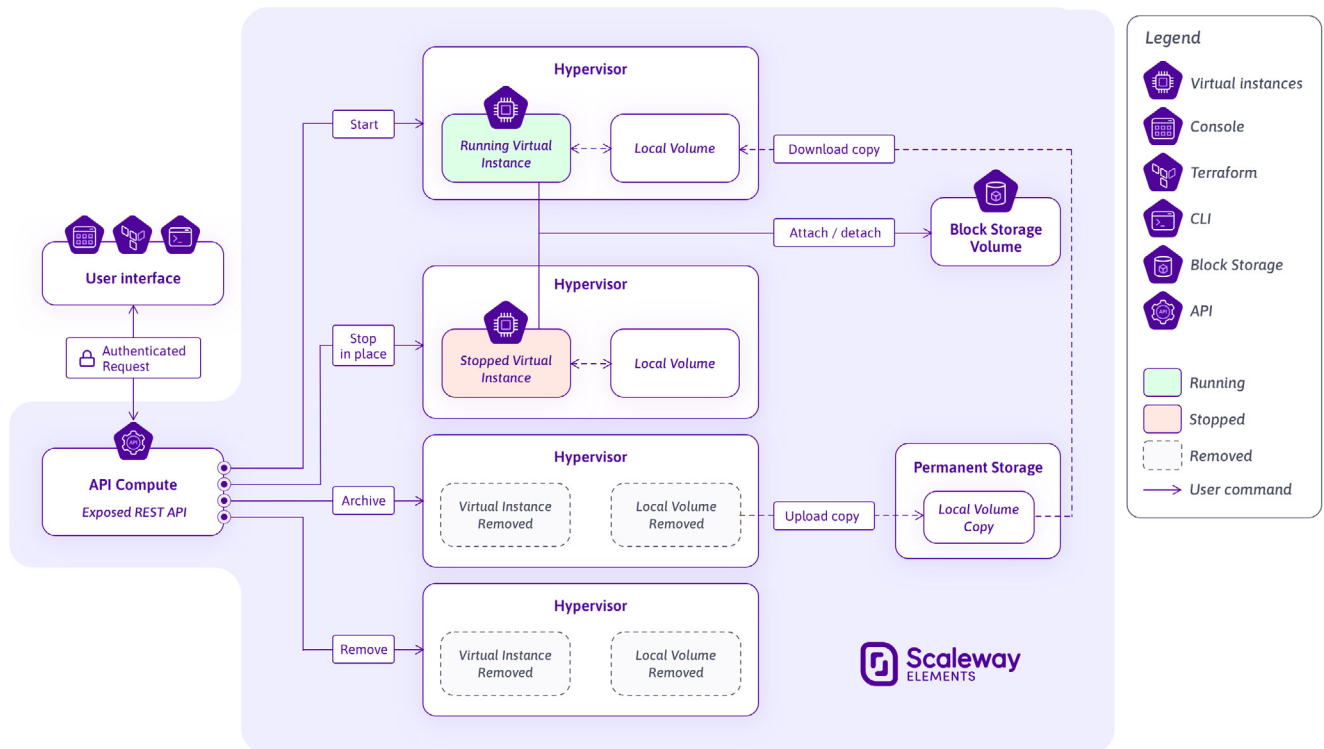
User interface

Authenticated Request

API Compute

Exposed REST API

Start

Stop in place

Archive

Remove

Hypervisor

Running Virtual Instance

Local Volume

Download copy

Attach / detach

Block Storage Volume

Hypervisor

Stopped Virtual Instance

Local Volume

Hypervisor

Virtual Instance Removed

Local Volume Removed

Upload copy

Permanent Storage

Local Volume Copy

Hypervisor

Virtual Instance Removed

Local Volume Removed

Scaleway ELEMENTS

Legend

Virtual instances

Console

Terraform

CLI

Block Storage

API

Running

Stopped

Removed

User command